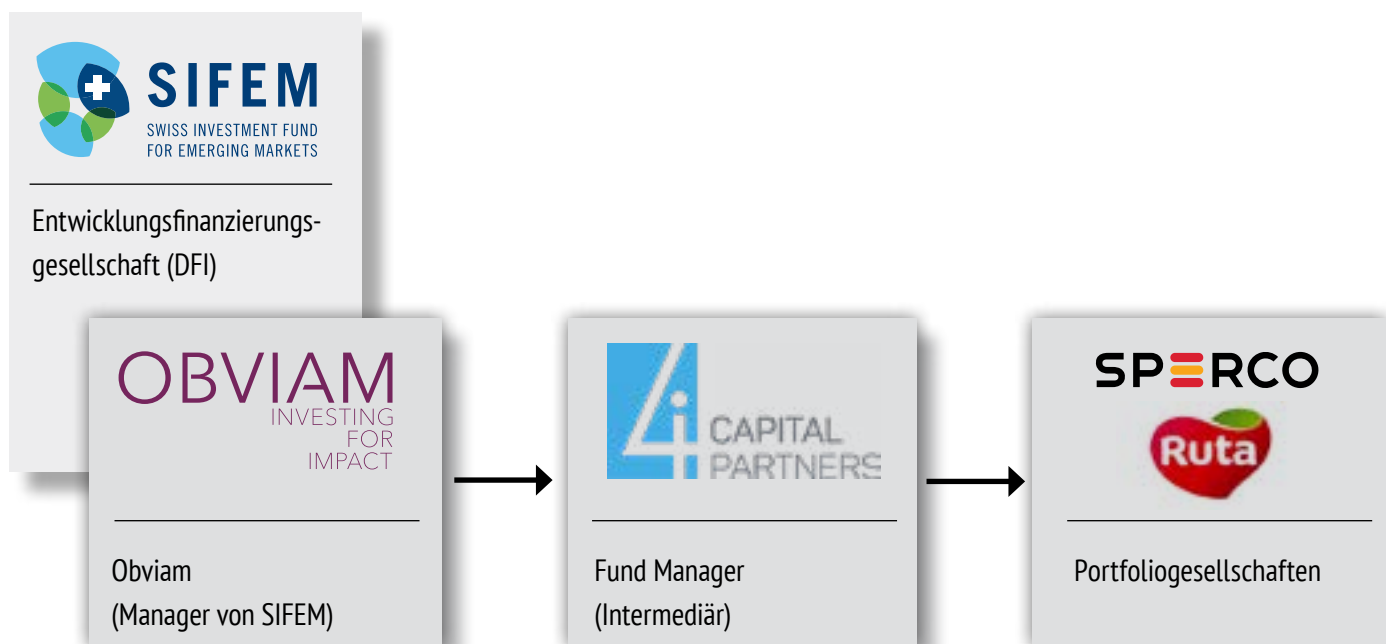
SIFEM
SWISS INVESTMENT FUND FOR EMERGING MARKETS

Entwicklungsfinanzierungsgesellschaft (DFI)

OBVIAM
INVESTING FOR IMPACT

Obviam
(Manager von SIFEM)

4i CAPITAL PARTNERS

Fund Manager
(Intermediär)

SPERCO

Ruta

Portfoliogesellschaften